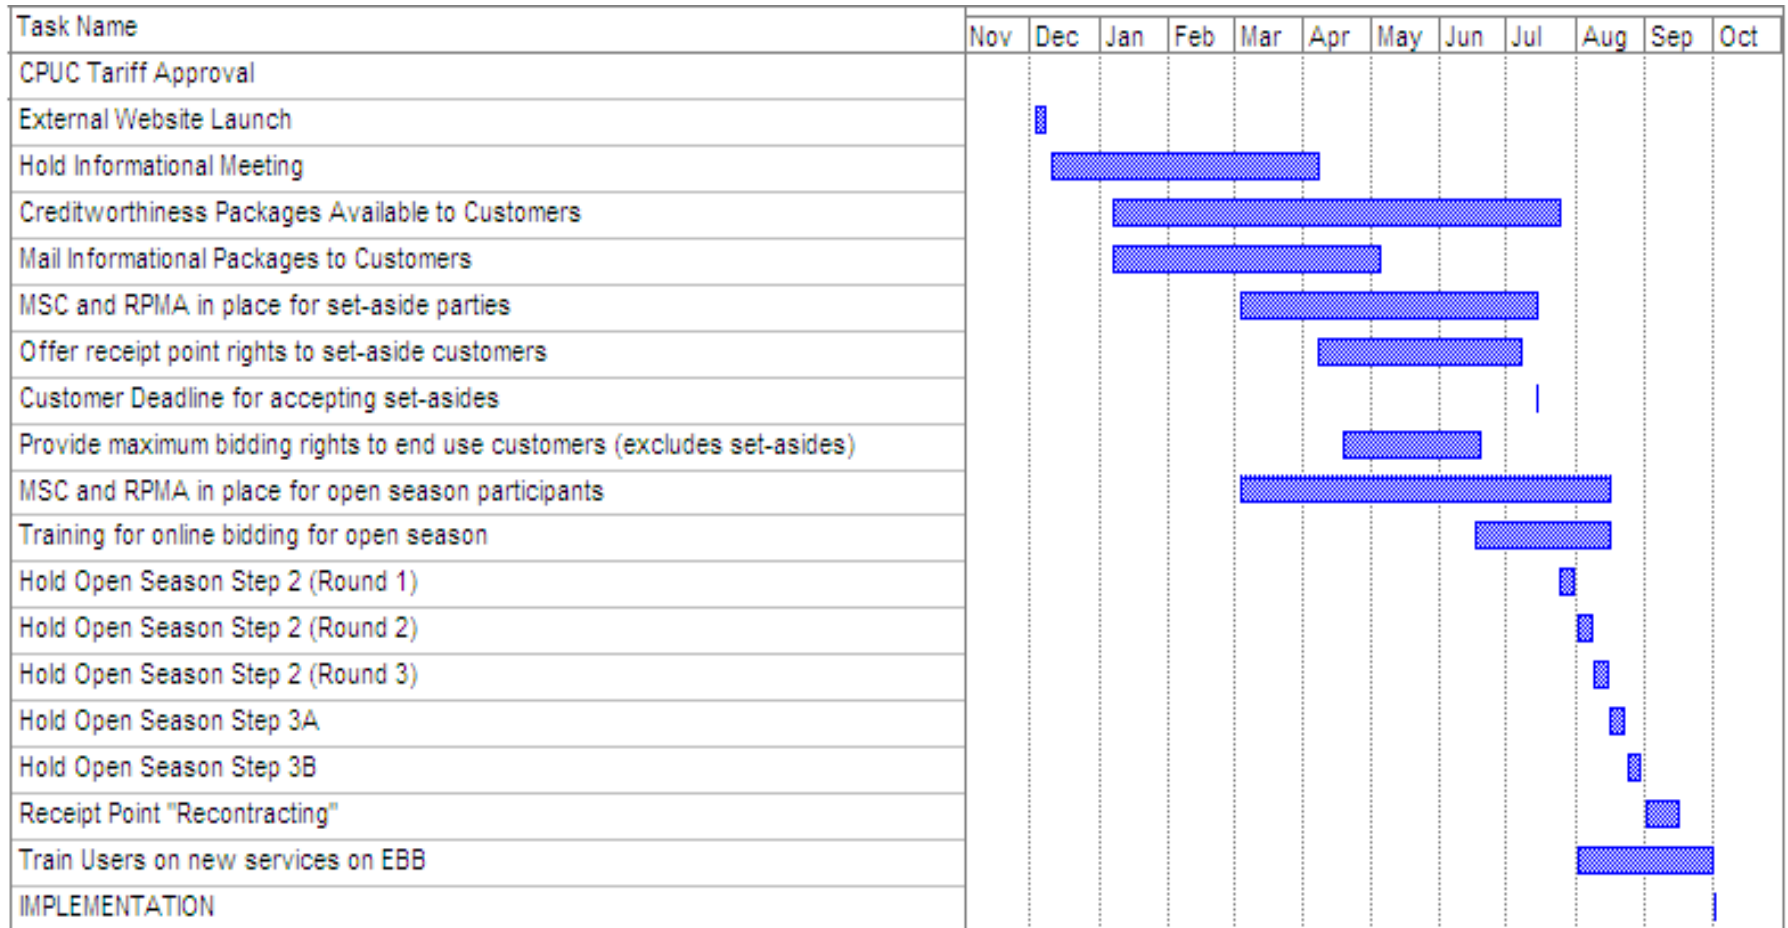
| Task Name | Nov | Dec | Jan | Feb | Mar | Apr | May | Jun | Jul | Aug | Sep | Oct |
|---|---|---|---|---|---|---|---|---|---|---|---|---|
| CPUC Tariff Approval | | | | | | | | | | | | |
| External Website Launch | | | | | | | | | | | | |
| Hold Informational Meeting | | | | | | | | | | | | |
| Creditworthiness Packages Available to Customers | | | | | | | | | | | | |
| Mail Informational Packages to Customers | | | | | | | | | | | | |
| MSC and RPMA in place for set-aside parties | | | | | | | | | | | | |
| Offer receipt point rights to set-aside customers | | | | | | | | | | | | |
| Customer Deadline for accepting set-asides | | | | | | | | | | | | |
| Provide maximum bidding rights to end use customers (excludes set-asides) | | | | | | | | | | | | |
| MSC and RPMA in place for open season participants | | | | | | | | | | | | |
| Training for online bidding for open season | | | | | | | | | | | | |
| Hold Open Season Step 2 (Round 1) | | | | | | | | | | | | |
| Hold Open Season Step 2 (Round 2) | | | | | | | | | | | | |
| Hold Open Season Step 2 (Round 3) | | | | | | | | | | | | |
| Hold Open Season Step 3A | | | | | | | | | | | | |
| Hold Open Season Step 3B | | | | | | | | | | | | |
| Receipt Point "Recontracting" | | | | | | | | | | | | |
| Train Users on new services on EBB | | | | | | | | | | | | |
| IMPLEMENTATION | | | | | | | | | | | | |